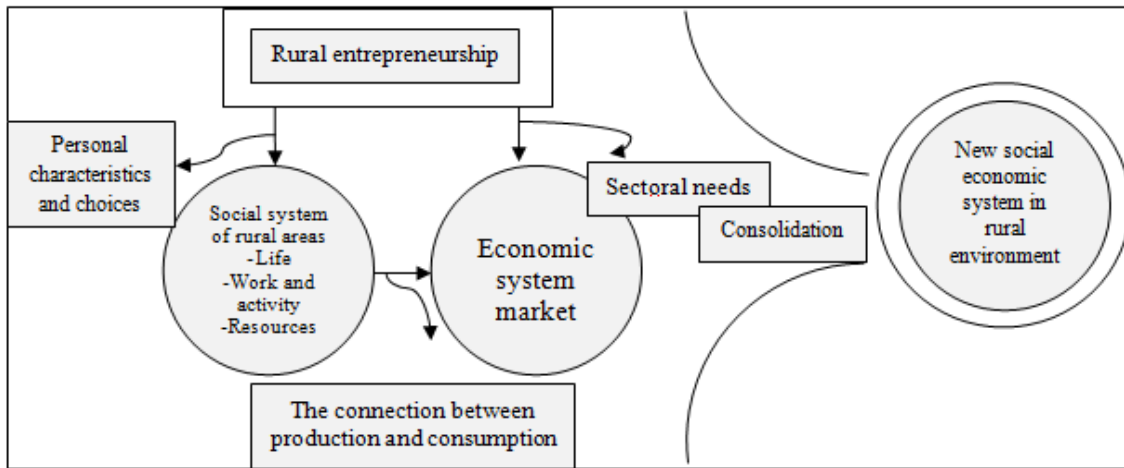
Rural entrepreneurship

Personal characteristics and choices

Social system of rural areas
-Life
-Work and activity
-Resources

Economic system market

Sectoral needs

Consolidation

New social economic system in rural environment

The connection between production and consumption